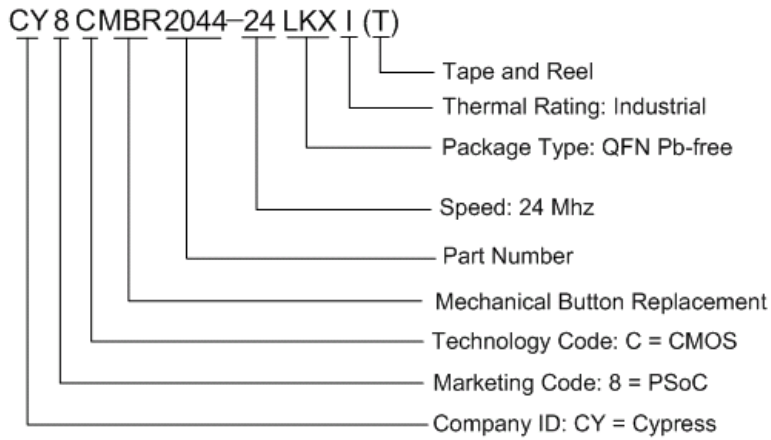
CY 8 C MBR 2044–24 LKX I (T)

Tape and Reel

Thermal Rating: Industrial

Package Type: QFN Pb-free

Speed: 24 Mhz

Part Number

Mechanical Button Replacement

Technology Code: C = CMOS

Marketing Code: 8 = PSoC

Company ID: CY = Cypress